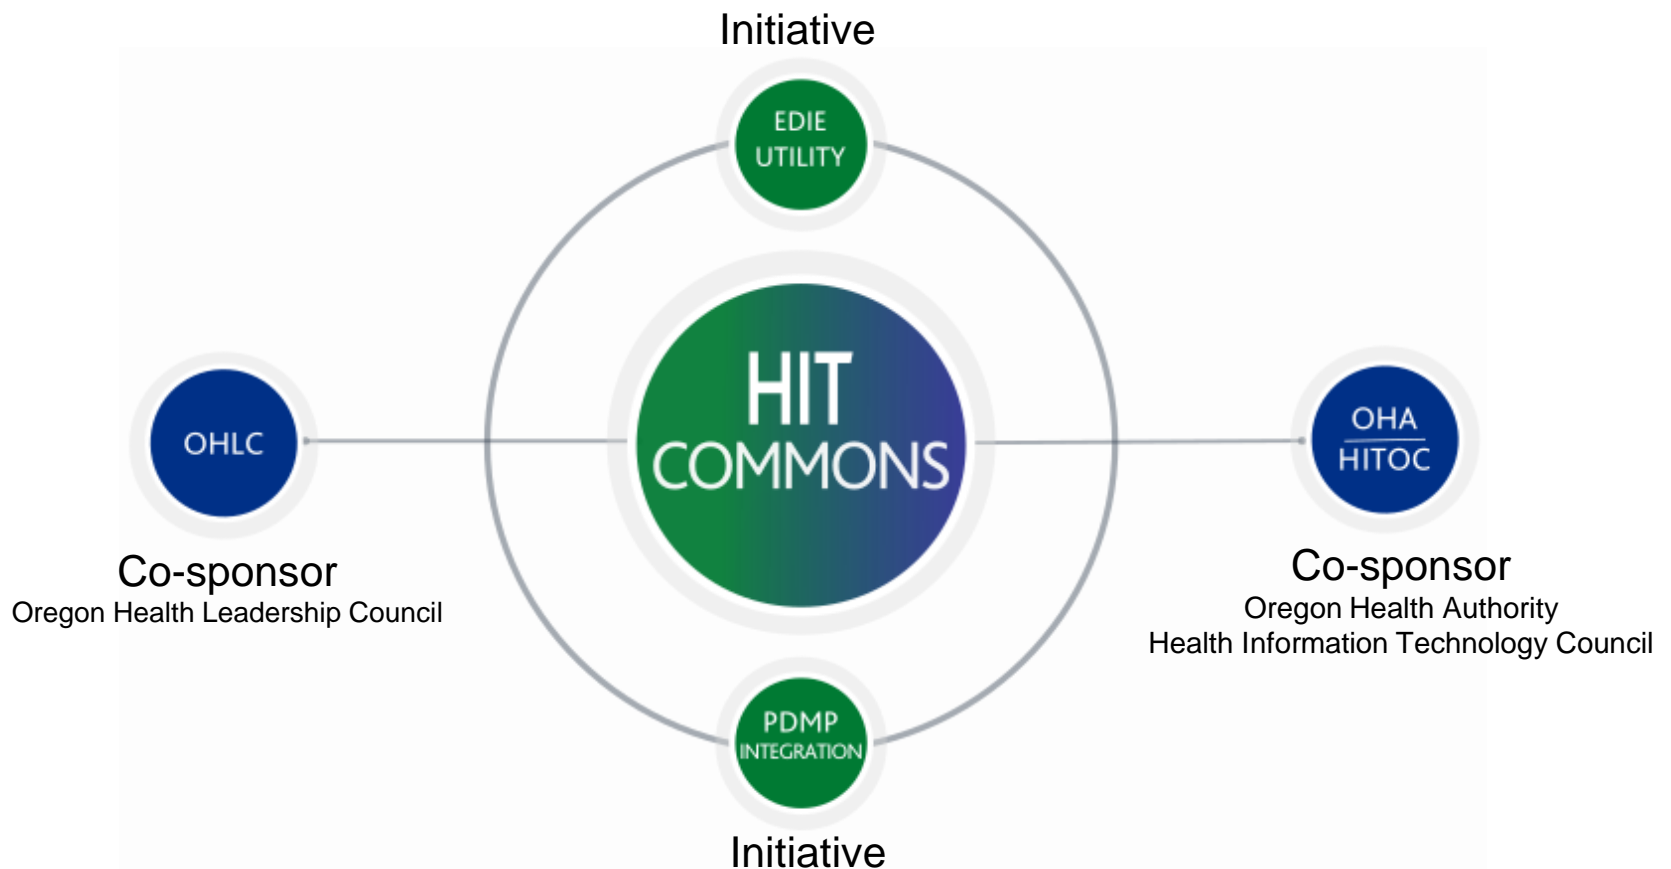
Initiative

EDIE UTILITY

OHLC

HIT COMMONS

OHA
HITOC

Co-sponsor
Oregon Health Leadership Council

Co-sponsor
Oregon Health Authority
Health Information Technology Council

PDMP INTEGRATION

Initiative